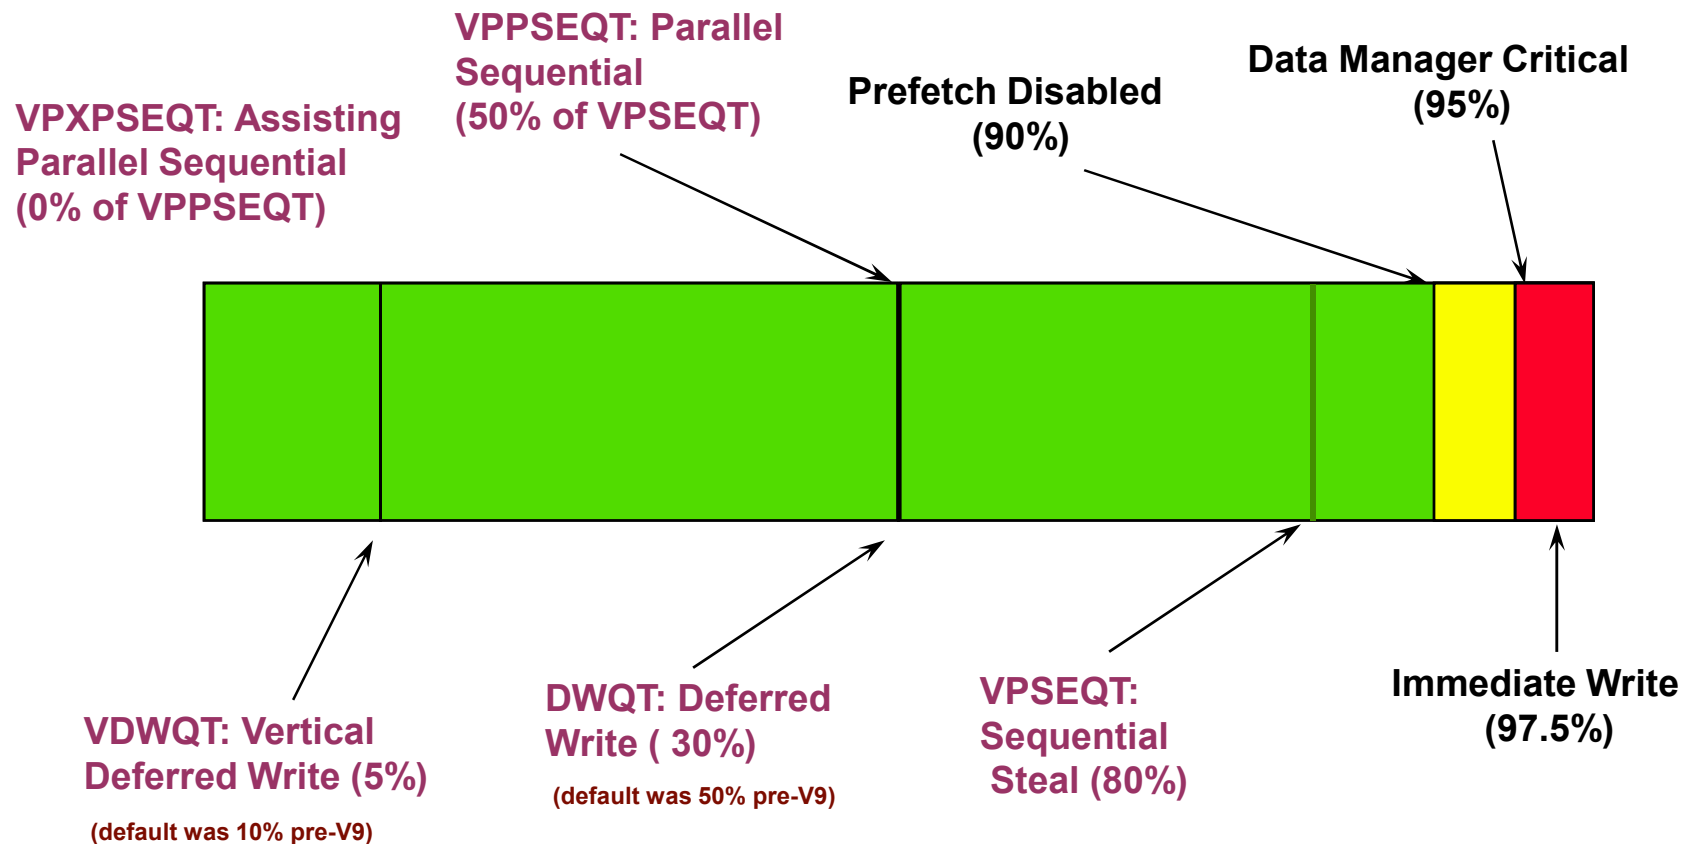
VPPSEQT: Parallel Sequential (50% of VPSEQT)

VPXPSEQT: Assisting Parallel Sequential (0% of VPPSEQT)

Prefetch Disabled (90%)

Data Manager Critical (95%)

VDWQT: Vertical Deferred Write (5%)

(default was 10% pre-V9)

DWQT: Deferred Write ( 30%)

(default was 50% pre-V9)

VPSEQT: Sequential Steal (80%)

Immediate Write (97.5%)